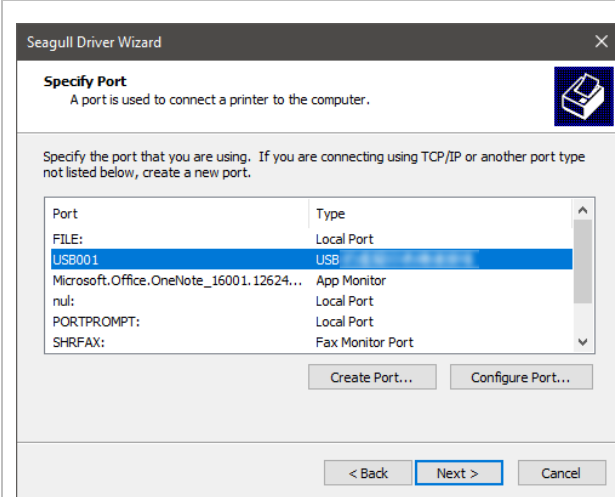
Seagull Driver Wizard

Specify Port
A port is used to connect a printer to the computer.

Specify the port that you are using. If you are connecting using TCP/IP or another port type not listed below, create a new port.

| Port | Type |
|---|---|
| FILE: | Local Port |
| USB001 | USB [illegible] |
| Microsoft.Office.OneNote_16001.12624... | App Monitor |
| nul: | Local Port |
| PORTPROMPT: | Local Port |
| SHRFAX: | Fax Monitor Port |

Create Port... Configure Port...

< Back Next > Cancel